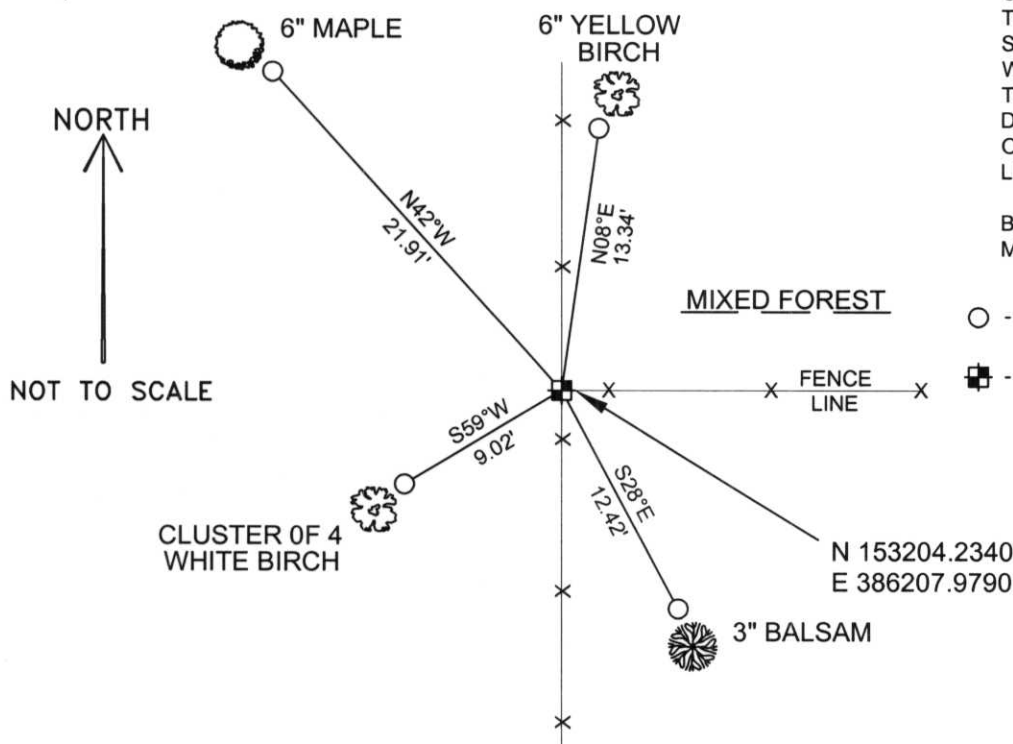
6" MAPLE

6" YELLOW BIRCH

NORTH

NOT TO SCALE

N42°W
21.91'

N08°E
13.34'

MIXED FOREST

FENCE LINE

S59°W
9.02'

S28°E
12.42'

CLUSTER 0F 4 WHITE BIRCH

3" BALSAM

N 153204.2340
E 386207.9790

T
S
W
T
D
O
L

B
M

○ -

-